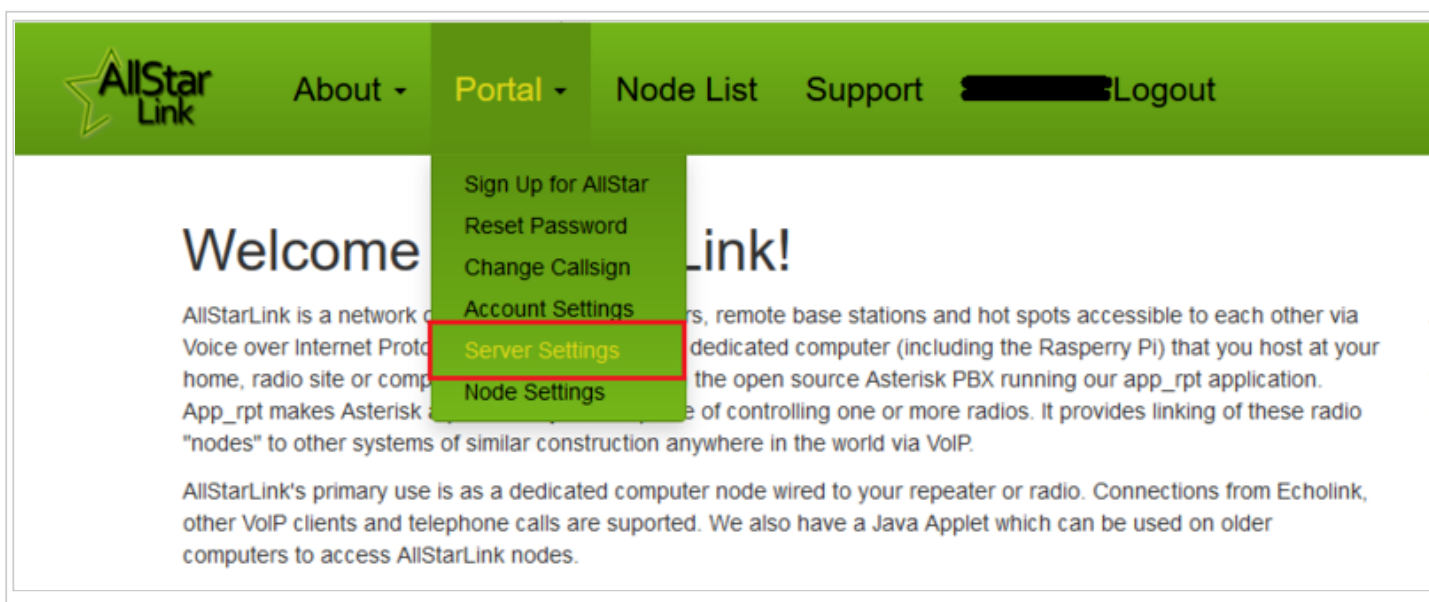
AllStar Link

About ▾ Portal ▾ Node List Support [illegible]Logout

Sign Up for AllStar
Reset Password
Change Callsign
Account Settings
Server Settings
Node Settings

Welcome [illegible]Link!

AllStarLink is a network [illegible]rs, remote base stations and hot spots accessible to each other via Voice over Internet Proto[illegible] dedicated computer (including the Rasperry Pi) that you host at your home, radio site or comp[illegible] the open source Asterisk PBX running our app_rpt application. App_rpt makes Asterisk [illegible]e of controlling one or more radios. It provides linking of these radio "nodes" to other systems of similar construction anywhere in the world via VoIP.

AllStarLink's primary use is as a dedicated computer node wired to your repeater or radio. Connections from Echolink, other VoIP clients and telephone calls are suported. We also have a Java Applet which can be used on older computers to access AllStarLink nodes.